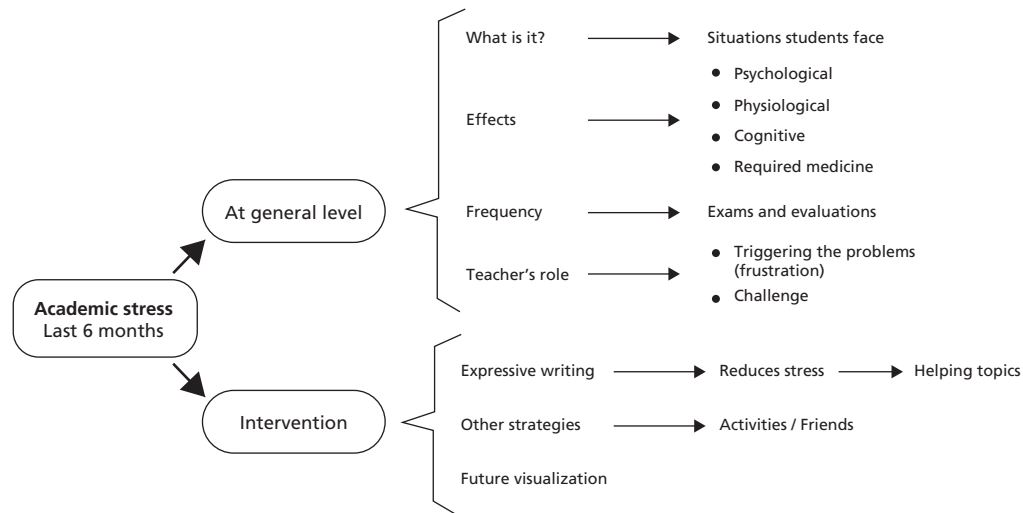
Academic stress
Last 6 months

At general level

What is it? Situations students face

Effects
• Psychological
• Physiological
• Cognitive
• Required medicine

Frequency Exams and evaluations

Teacher's role
• Triggering the problems (frustration)
• Challenge

Intervention

Expressive writing Reduces stress Helping topics

Other strategies Activities / Friends

Future visualization